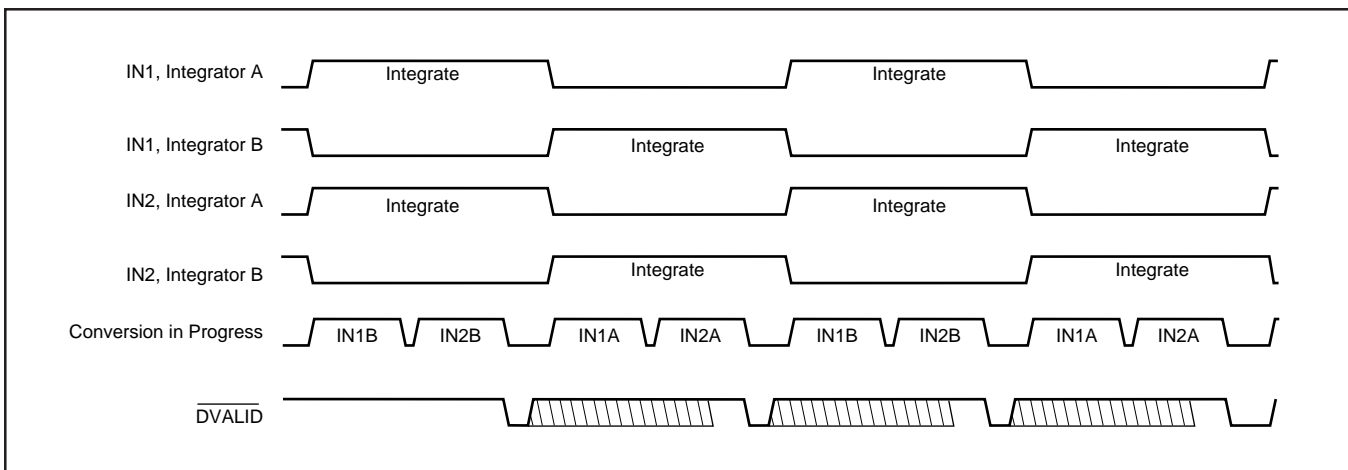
IN1, Integrator A
Integrate
Integrate

IN1, Integrator B
Integrate
Integrate

IN2, Integrator A
Integrate
Integrate

IN2, Integrator B
Integrate
Integrate

Conversion in Progress
IN1B IN2B IN1A IN2A IN1B IN2B IN1A IN2A

$\overline{\text{DVALID}}$